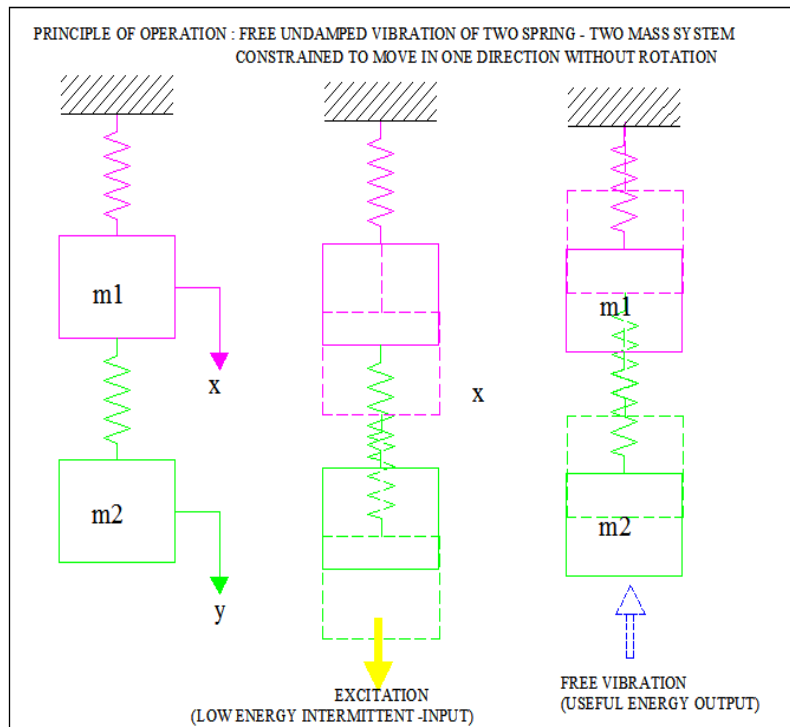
PRINCIPLE OF OPERATION : FREE UNDAMPED VIBRATION OF TWO SPRING - TWO MASS SYSTEM CONSTRAINED TO MOVE IN ONE DIRECTION WITHOUT ROTATION

m1

x

m2

y

x

m1

m2

EXCITATION
(LOW ENERGY INTERMITTENT -INPUT)

FREE VIBRATION
(USEFUL ENERGY OUTPUT)